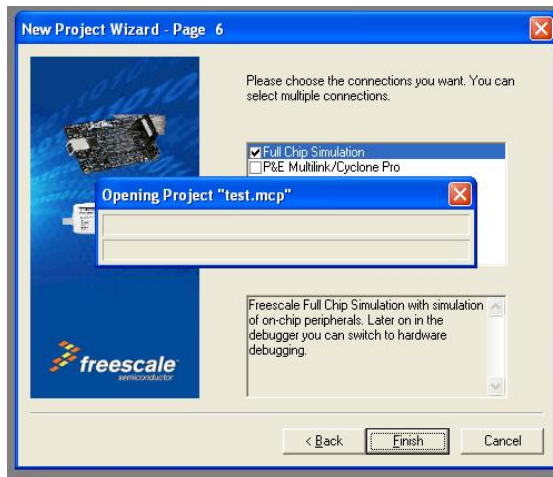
New Project Wizard - Page 6

Please choose the connections you want. You can select multiple connections.

Full Chip Simulation
P&E Multilink/Cyclone Pro

Opening Project "test.mcp"

Freescale Full Chip Simulation with simulation of on-chip peripherals. Later on in the debugger you can switch to hardware debugging.

freescale
semiconductor

< Back
Finish
Cancel